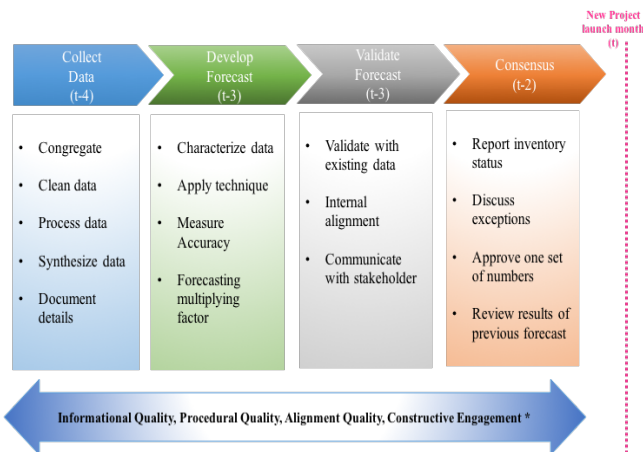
New Project launch month (t)

Collect Data (t-4)

Develop Forecast (t-3)

Validate Forecast (t-3)

Consensus (t-2)

- Congregate
- Clean data
- Process data
- Synthesize data
- Document details

- Characterize data
- Apply technique
- Measure Accuracy
- Forecasting multiplying factor

- Validate with existing data
- Internal alignment
- Communicate with stakeholder

- Report inventory status
- Discuss exceptions
- Approve one set of numbers
- Review results of previous forecast

Informational Quality, Procedural Quality, Alignment Quality, Constructive Engagement *